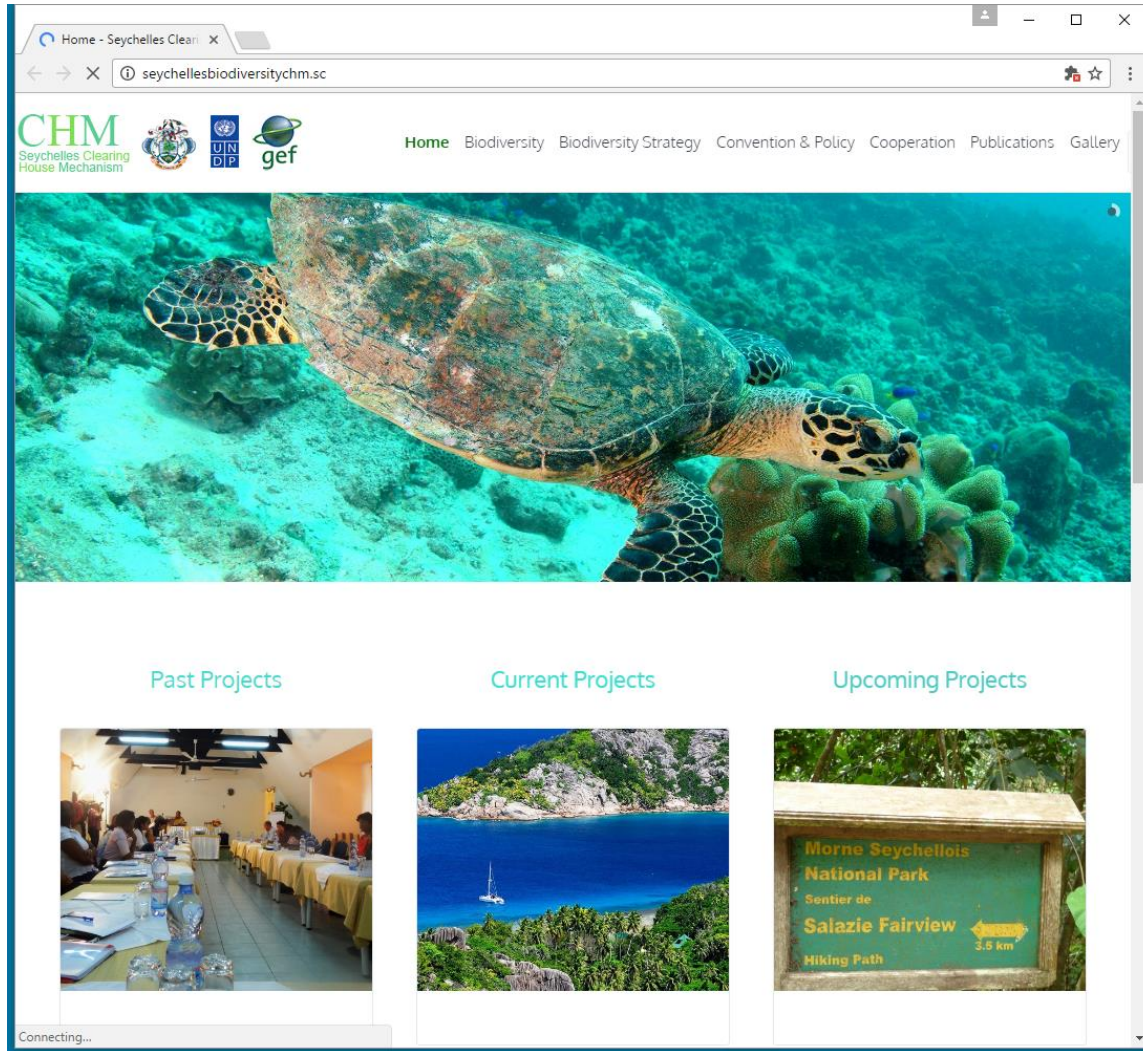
Home - Seychelles Cleari ×

seychellesbiodiversitychm.sc

CHM
Seychelles Clearing House Mechanism

U N D P

gef

Home Biodiversity Biodiversity Strategy Convention & Policy Cooperation Publications Gallery

Past Projects

Current Projects

Upcoming Projects

Morne Seychellois National Park
Sentier de
Salazie Fairview
3.5 km
Hiking Path

Connecting...